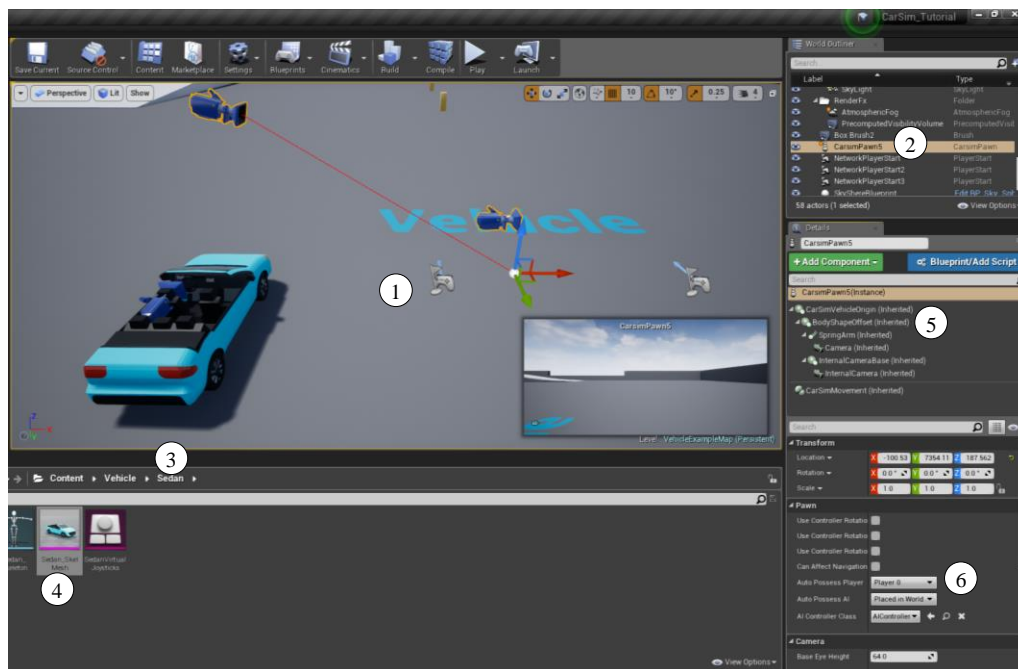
CarSim_Tutorial

Save Current Source Control Content Marketplace Settings Blueprints Cinematics Build Compile Play Launch

Perspective Lit Show

10 10° 0.25 4

Vehicle

1

CarsimPawn5

Level: VehicleExampleMap (Persistent)

World Outliner

Search

Label Type

SkyLight SkyLight
RenderFx Folder
AtmosphericFog AtmosphericFog
PrecomputedVisibilityVolume PrecomputedVisi
Box Brush2 Brush
CarsimPawn5 CarsimPawn
NetworkPlayerStart PlayerStart
NetworkPlayerStart2 PlayerStart
NetworkPlayerStart3 PlayerStart
SkySphereBlueprint Edit BP_Sky_Sph

2

58 actors (1 selected) View Options

Details

CarsimPawn5

+ Add Component Blueprint/Add Script

Search

CarsimPawn5(Instance)

CarSimVehicleOrigin (Inherited)
BodyShapeOffset (Inherited)
SpringArm (Inherited)
Camera (Inherited)
InternalCameraBase (Inherited)
InternalCamera (Inherited)
CarSimMovement (Inherited)

5

Search

Transform

Location -100.53 7354.11 187.562
Rotation 0.0° 0.0° 0.0°
Scale 1.0 1.0 1.0

Pawn

Use Controller Rotatio
Use Controller Rotatio
Use Controller Rotatio
Can Affect Navigation
Auto Possess Player Player 0
Auto Possess AI Placed in World
AI Controller Class AIController

6

Camera

Base Eye Height 64.0

3

Content Vehicle Sedan

Sedan_Skeleton Sedan_SkelMesh SedanVirtualJoysticks

4

View Options